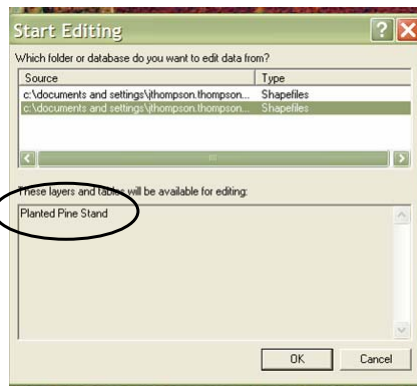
Start Editing

Which folder or database do you want to edit data from?

| Source | Type |
|---|---|
| c:\documents and settings\jthompson.thompson... | Shapefiles |
| c:\documents and settings\jthompson.thompson... | Shapefiles |

These layers and tables will be available for editing:

Planted Pine Stand

OK

Cancel